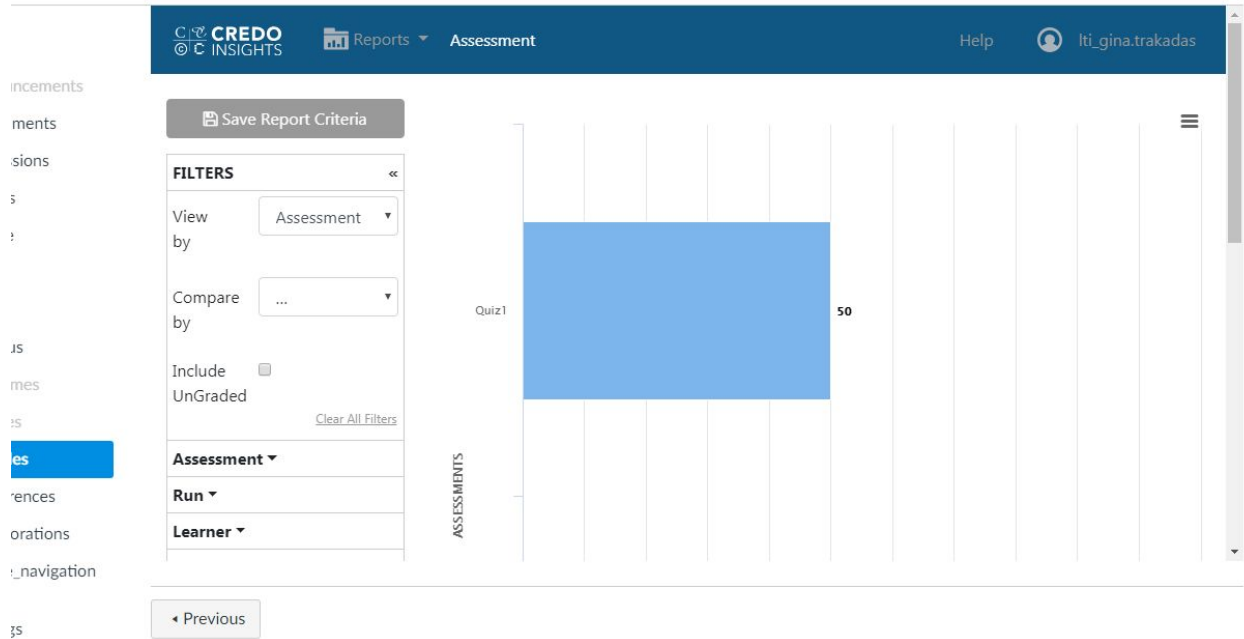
ıncements
ments
sions
s
ɛ
ıs
mes
ɛs
es
rences
orations
_navigation
ɡs

CREDO INSIGHTS
Reports
Assessment
Help
lti_gina.trakadas

Save Report Criteria

FILTERS «
View by
Assessment
Compare by
...
Include UnGraded
Clear All Filters
Assessment
Run
Learner

Quiz1
50
ASSESSMENTS

◂ Previous